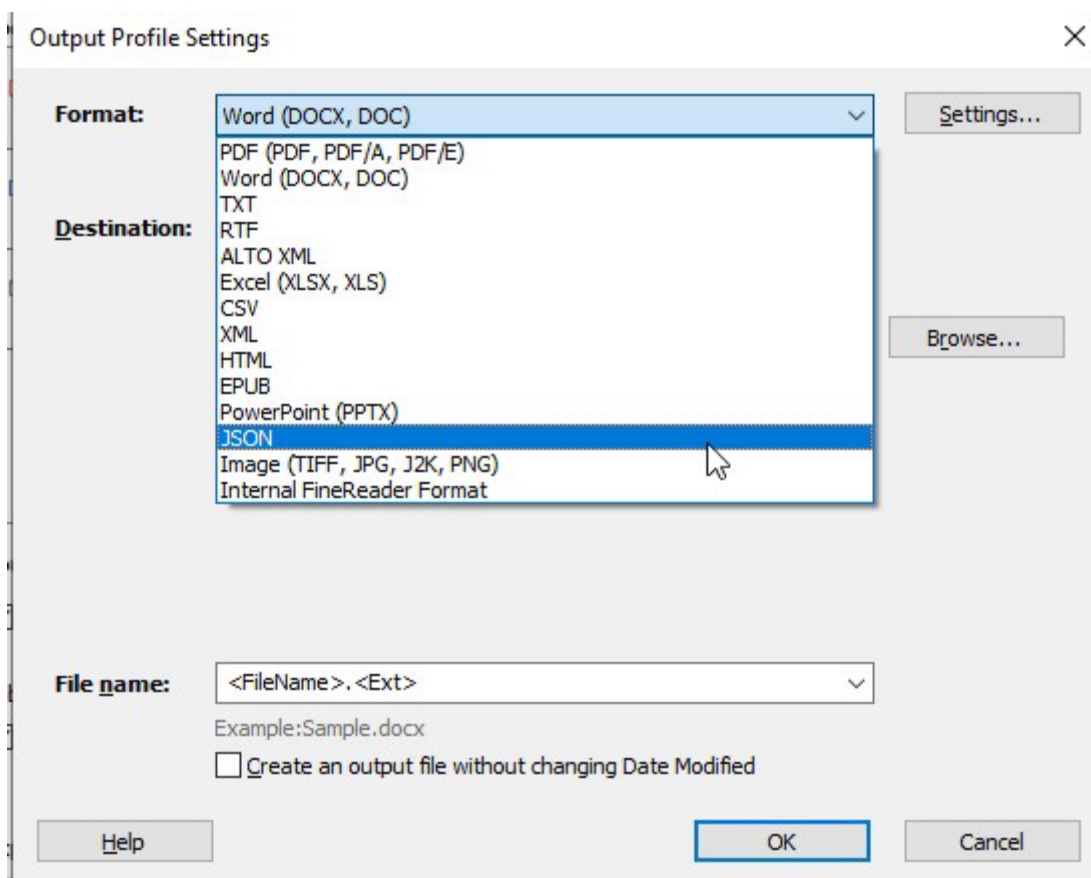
Output Profile Settings

×

Format:

Word (DOCX, DOC)

Settings...

PDF (PDF, PDF/A, PDF/E)
Word (DOCX, DOC)
TXT
RTF
ALTO XML
Excel (XLSX, XLS)
CSV
XML
HTML
EPUB
PowerPoint (PPTX)
JSON
Image (TIFF, JPG, J2K, PNG)
Internal FineReader Format

Destination:

Browse...

File name:

<FileName>.<Ext>

Example:Sample.docx

Create an output file without changing Date Modified

Help

OK

Cancel